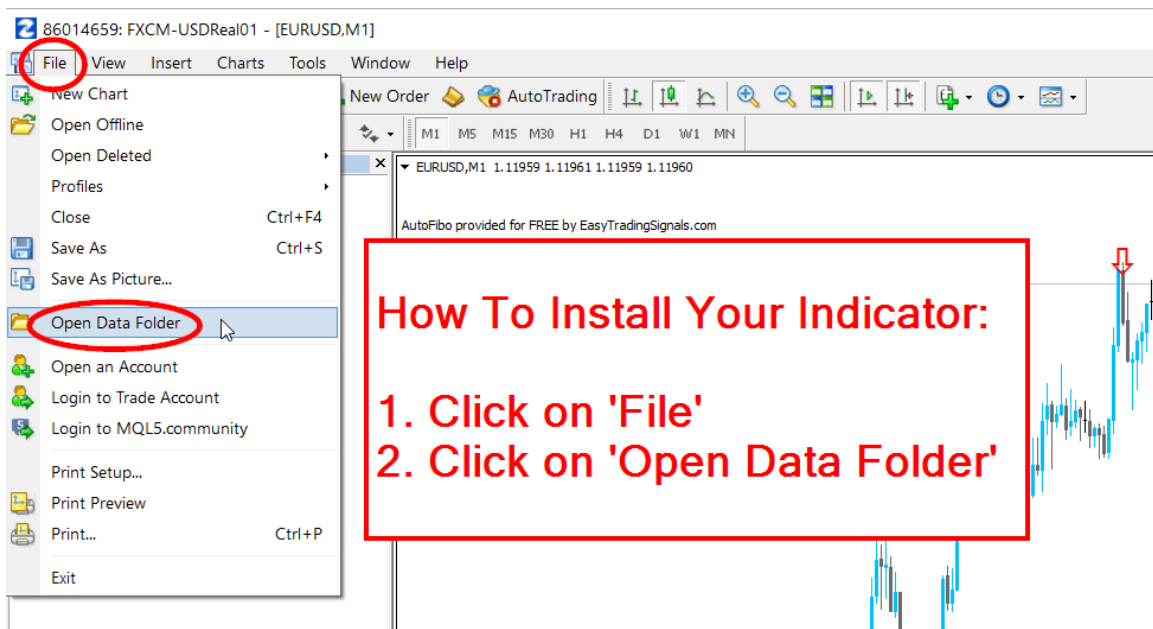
86014659: FXCM-USDReal01 - [EURUSD,M1]

File View Insert Charts Tools Window Help

New Chart
Open Offline
Open Deleted
Profiles
Close Ctrl+F4
Save As Ctrl+S
Save As Picture...
Open Data Folder
Open an Account
Login to Trade Account
Login to MQL5.community
Print Setup...
Print Preview
Print... Ctrl+P
Exit

New Order AutoTrading

M1 M5 M15 M30 H1 H4 D1 W1 MN

EURUSD,M1 1.11959 1.11961 1.11959 1.11960

AutoFibo provided for FREE by EasyTradingSignals.com

How To Install Your Indicator:

1. Click on 'File'
2. Click on 'Open Data Folder'